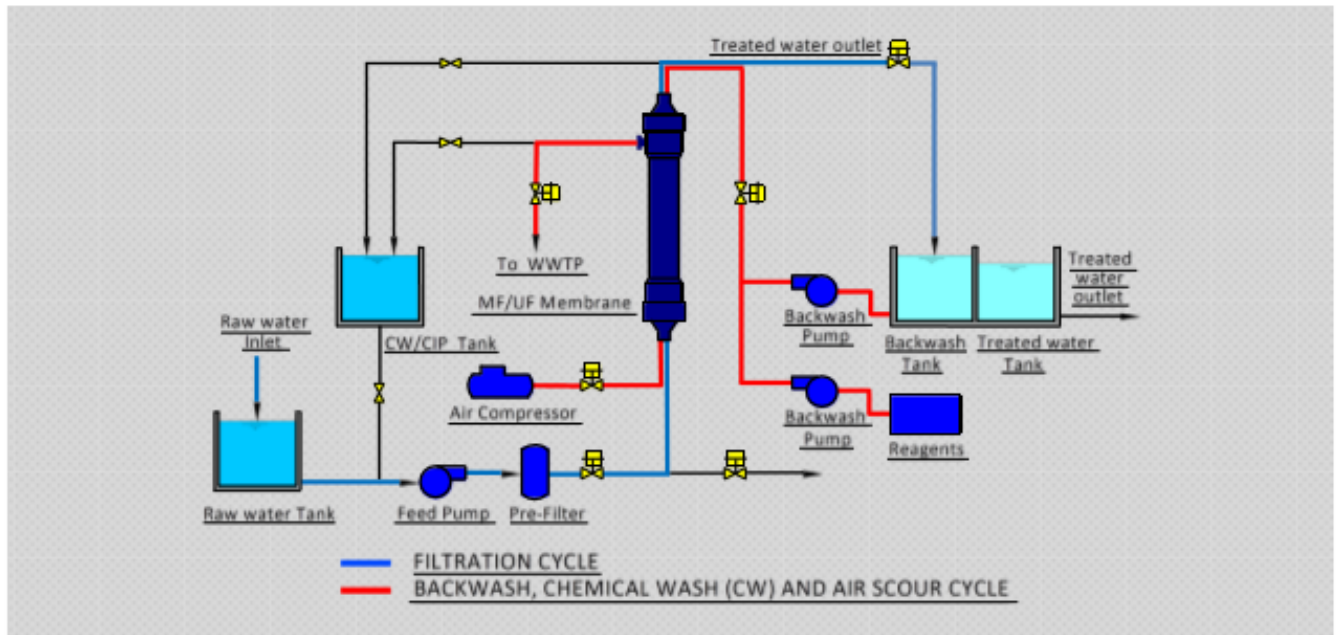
Treated water outlet

To WWTP

MF/UF Membrane

Raw water Inlet

CW/CIP Tank

Backwash Pump

Backwash Tank

Treated water Tank

Treated water outlet

Air Compressor

Backwash Pump

Reagents

Raw water Tank

Feed Pump

Pre-Filter

FILTRATION CYCLE

BACKWASH, CHEMICAL WASH (CW) AND AIR SCOUR CYCLE